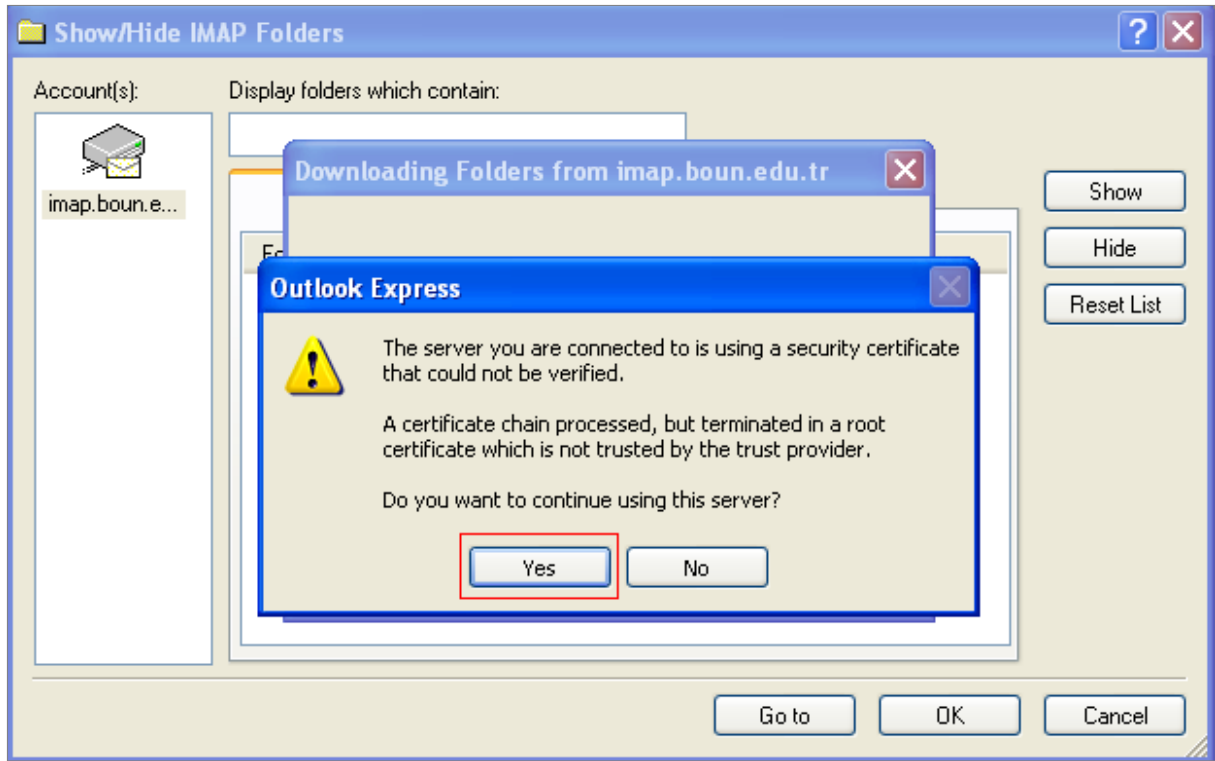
Show/Hide IMAP Folders

Account(s):

imap.boun.e...

Display folders which contain:

Downloading Folders from imap.boun.edu.tr

Fo

Outlook Express

The server you are connected to is using a security certificate that could not be verified.

A certificate chain processed, but terminated in a root certificate which is not trusted by the trust provider.

Do you want to continue using this server?

Yes

No

Show

Hide

Reset List

Go to

OK

Cancel